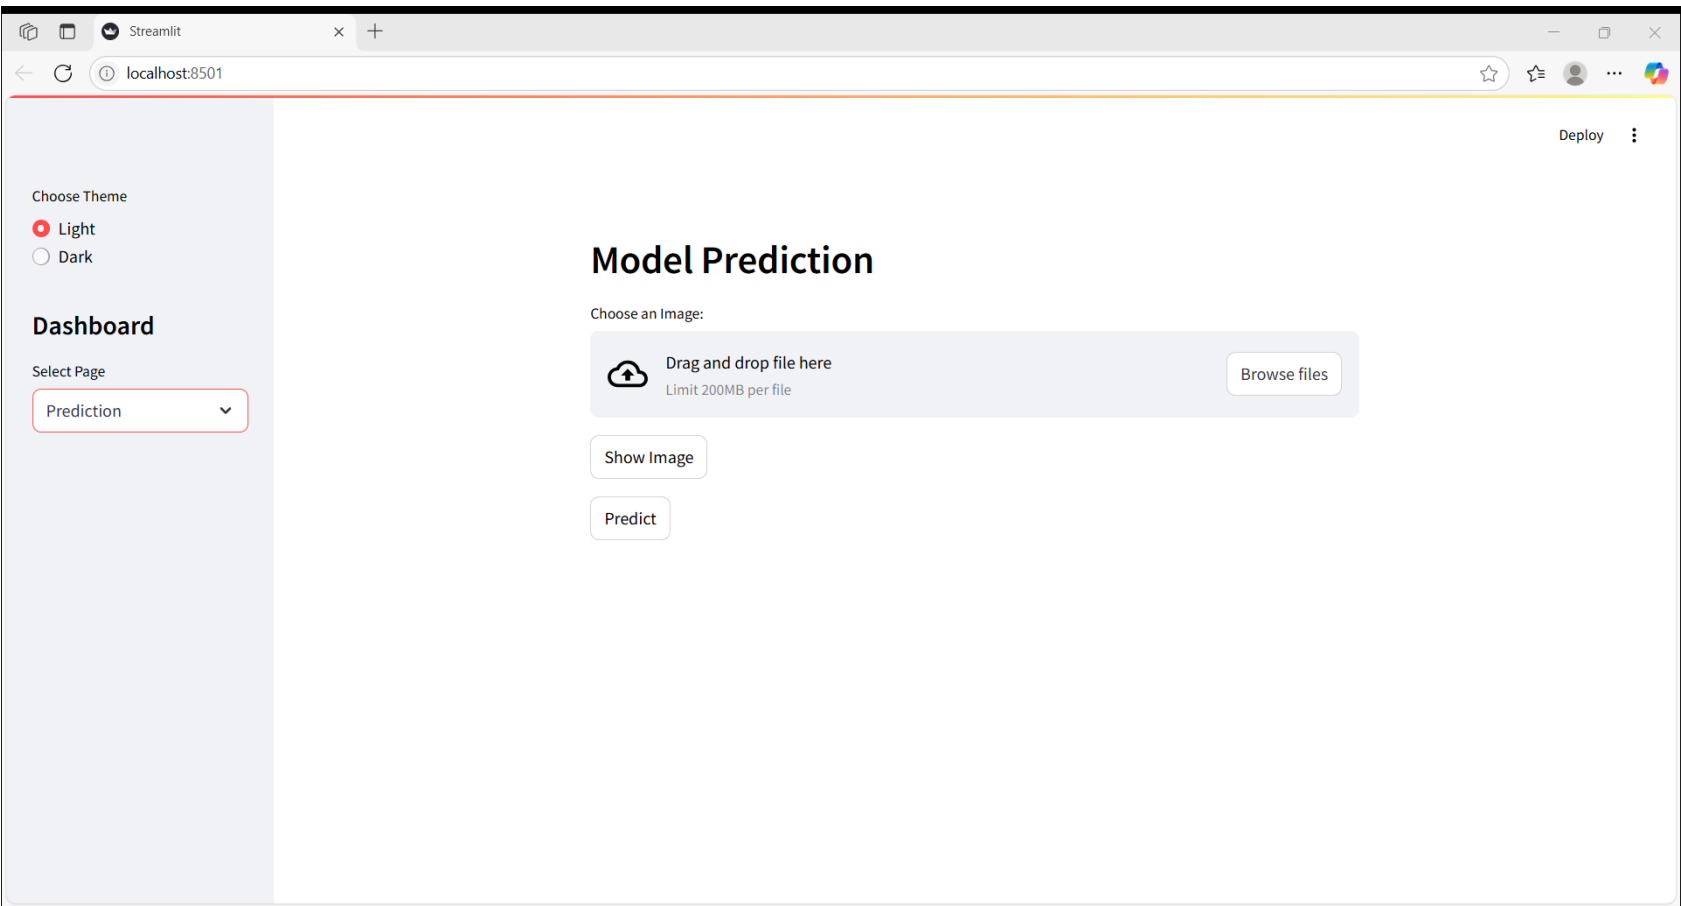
Streamlit

localhost:8501

Deploy

Choose Theme

Light

Dark

Dashboard

Select Page

Prediction

Model Prediction

Choose an Image:

Drag and drop file here

Limit 200MB per file

Browse files

Show Image

Predict